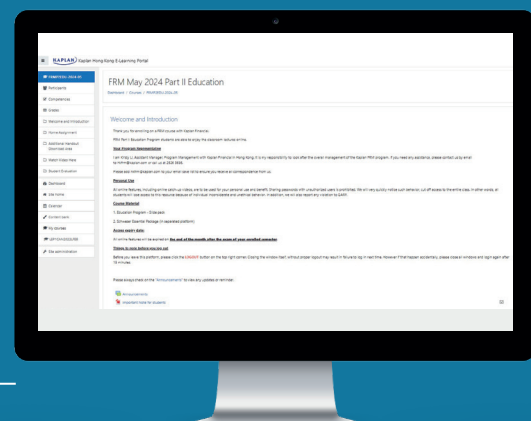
KAPLAN Kaplan Hong Kong E-Learning Portal

FRM May 2024 Part II Education

Dashboard / Courses / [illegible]

Participants
Competencies
Grades
Welcome and Introduction
Home Assignment
Additional Handout Download Area
Watch Video Here
Student Evaluation
Dashboard
Site home
Calendar
Content bank
My courses
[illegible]
Site administration

Welcome and Introduction

Thank you for enrolling on a FRM course with Kaplan Financial.

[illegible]

Your Program Representative

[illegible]

Personal Use

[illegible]

Course Material

1. Education Program - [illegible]

2. Schweser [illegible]

Access expiry date:

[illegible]

Things to note before you log out

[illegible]

Please always check on the "Announcements" to see any update or reminder.

Announcements

Important note for students